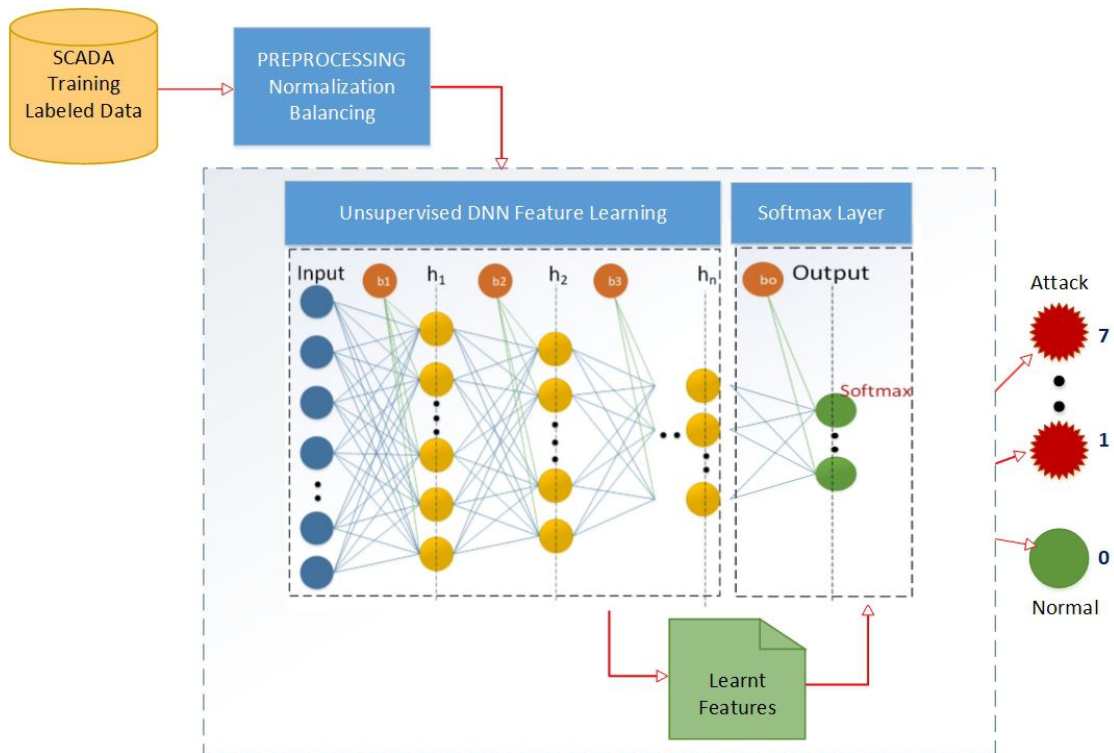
SCADA Training Labeled Data

PREPROCESSING Normalization Balancing

Unsupervised DNN Feature Learning

Softmax Layer

Input

b1

$h_1$

b2

$h_2$

b3

$h_n$

bo

Output

Softmax

Learnt Features

Attack

7

1

0

Normal